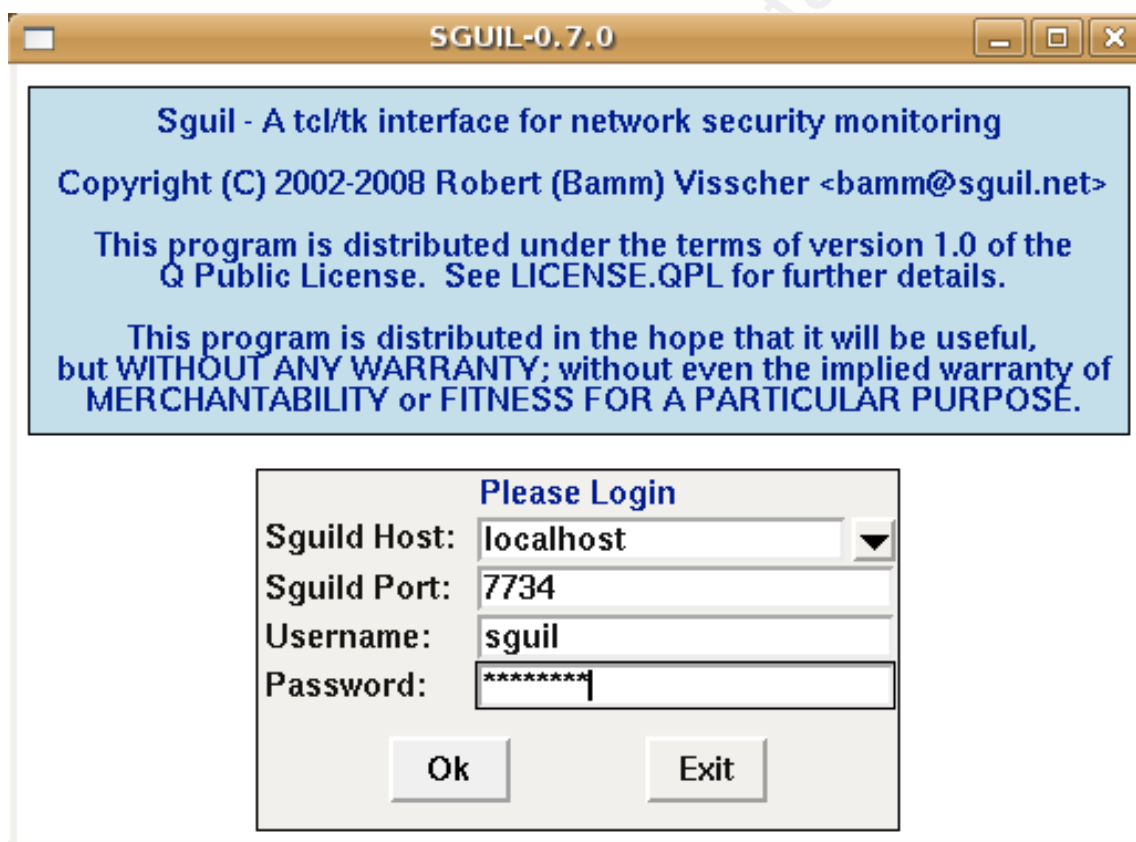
SGUIL-0.7.0

Sguil - A tcl/tk interface for network security monitoring

Copyright (C) 2002-2008 Robert (Bamm) Visscher <bamm@sguil.net>

This program is distributed under the terms of version 1.0 of the Q Public License. See LICENSE.QPL for further details.

This program is distributed in the hope that it will be useful, but WITHOUT ANY WARRANTY; without even the implied warranty of MERCHANTABILITY or FITNESS FOR A PARTICULAR PURPOSE.

Please Login

Sguild Host: localhost

Sguild Port: 7734

Username: sguil

Password: ********

Ok

Exit